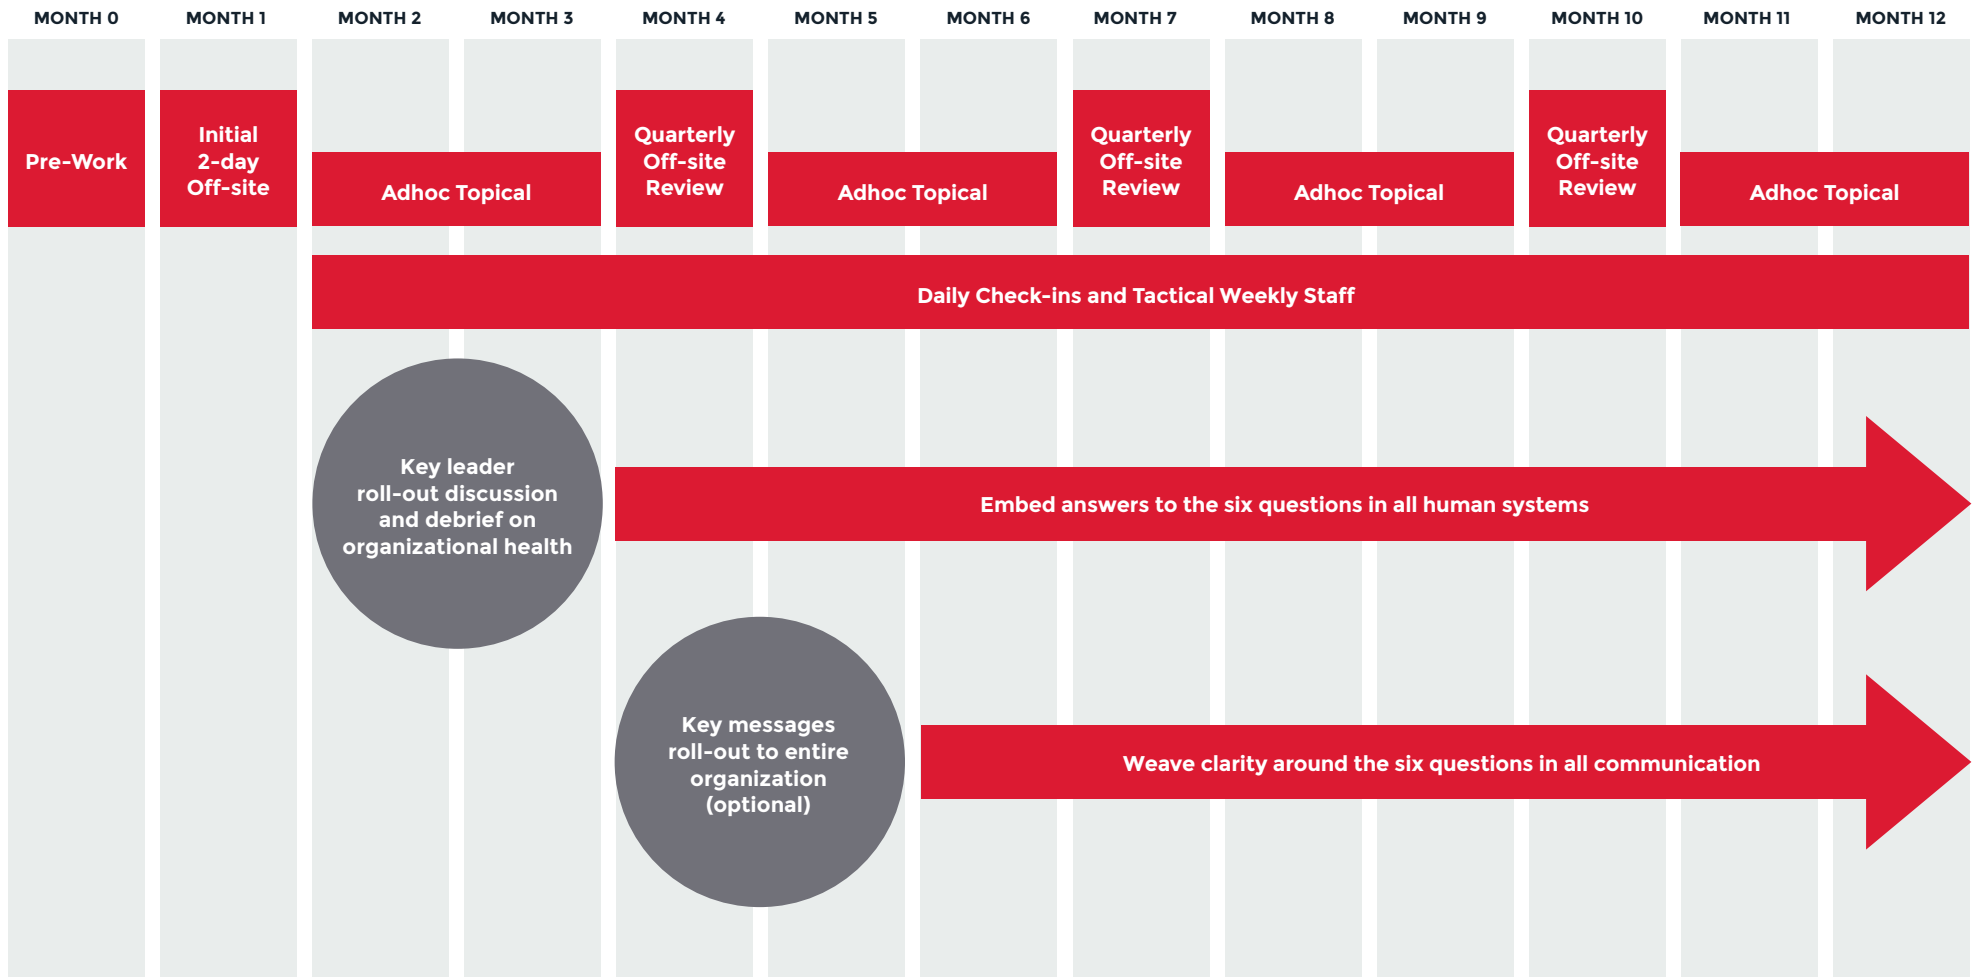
MONTH 0 MONTH 1 MONTH 2 MONTH 3 MONTH 4 MONTH 5 MONTH 6 MONTH 7 MONTH 8 MONTH 9 MONTH 10 MONTH 11 MONTH 12

Pre-Work

Initial 2-day Off-site

Adhoc Topical

Quarterly Off-site Review

Adhoc Topical

Quarterly Off-site Review

Adhoc Topical

Quarterly Off-site Review

Adhoc Topical

Daily Check-ins and Tactical Weekly Staff

Key leader roll-out discussion and debrief on organizational health

Embed answers to the six questions in all human systems

Key messages roll-out to entire organization (optional)

Weave clarity around the six questions in all communication